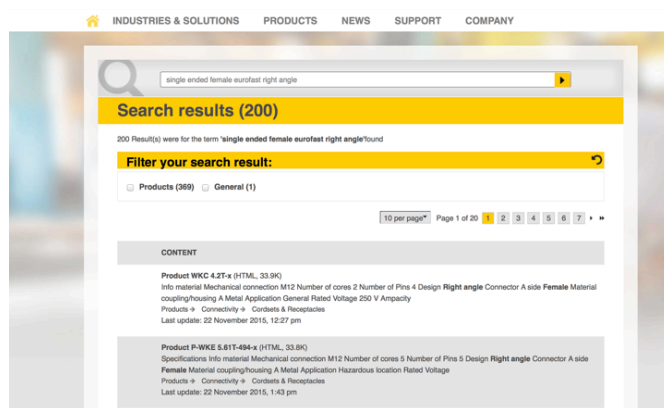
INDUSTRIES & SOLUTIONS PRODUCTS NEWS SUPPORT COMPANY

single ended female eurofast right angle

Search results (200)

200 Result(s) were for the term 'single ended female eurofast right angle'found

Filter your search result:

Products (369) General (1)

10 per page Page 1 of 20 1 2 3 4 5 6 7

CONTENT

Product WKC 4.2T-x (HTML, 33.9K)
Info material Mechanical connection M12 Number of cores 2 Number of Pins 4 Design Right angle Connector A side Female Material coupling/housing A Metal Application General Rated Voltage 250 V Ampacity
Products → Connectivity → Cordsets & Receptacles
Last update: 22 November 2015, 12:27 pm

Product P-WKE 5.61T-494-x (HTML, 33.8K)
Specifications Info material Mechanical connection M12 Number of cores 5 Number of Pins 5 Design Right angle Connector A side Female Material coupling/housing A Metal Application Hazardous location Rated Voltage
Products → Connectivity → Cordsets & Receptacles
Last update: 22 November 2015, 1:43 pm